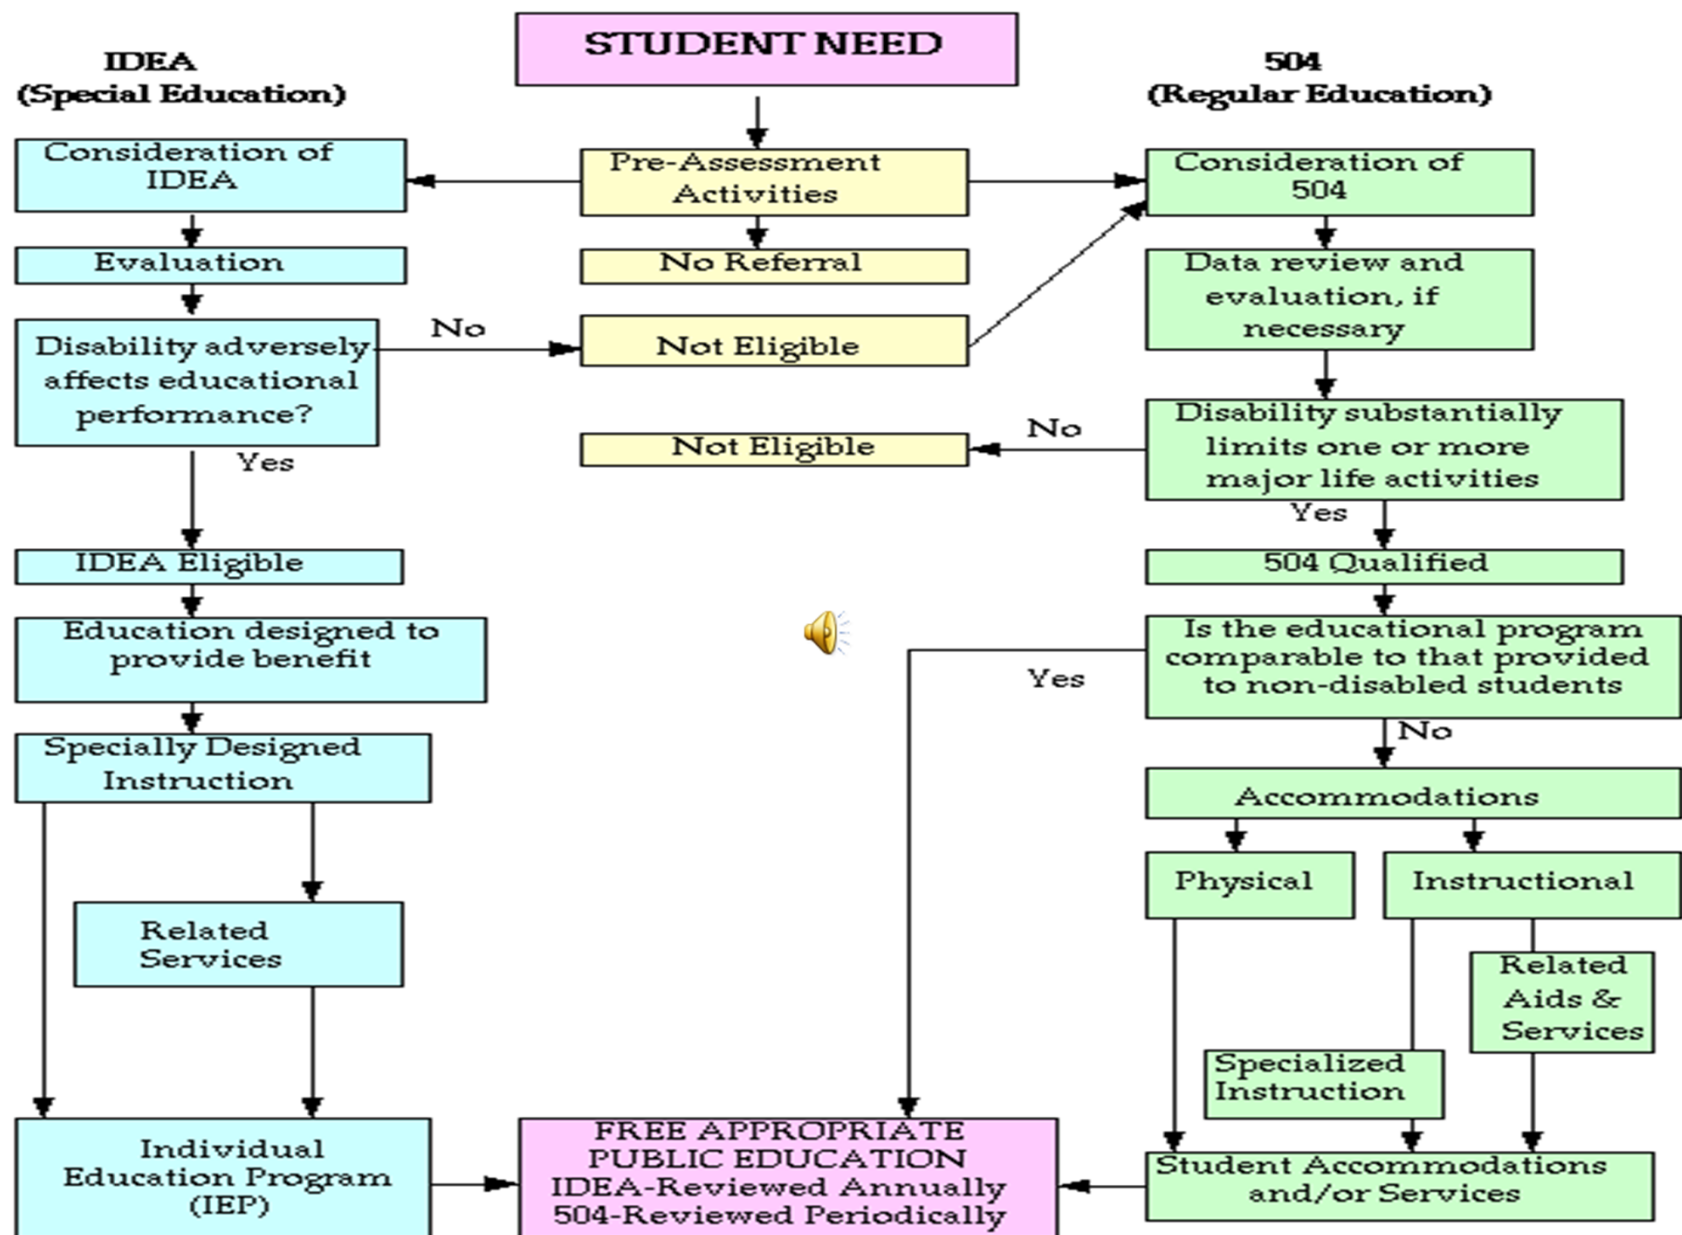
STUDENT NEED

IDEA
(Special Education)

504
(Regular Education)

Consideration of IDEA

Pre-Assessment Activities

Consideration of 504

Evaluation

No Referral

Data review and evaluation, if necessary

Disability adversely affects educational performance?

No

Not Eligible

Yes

Not Eligible

No

Disability substantially limits one or more major life activities

Yes

IDEA Eligible

504 Qualified

Education designed to provide benefit

Is the educational program comparable to that provided to non-disabled students

Yes

No

Specially Designed Instruction

Accommodations

Physical

Instructional

Related Services

Related Aids & Services

Specialized Instruction

Individual Education Program (IEP)

FREE APPROPRIATE PUBLIC EDUCATION
IDEA-Reviewed Annually
504-Reviewed Periodically

Student Accommodations and/or Services